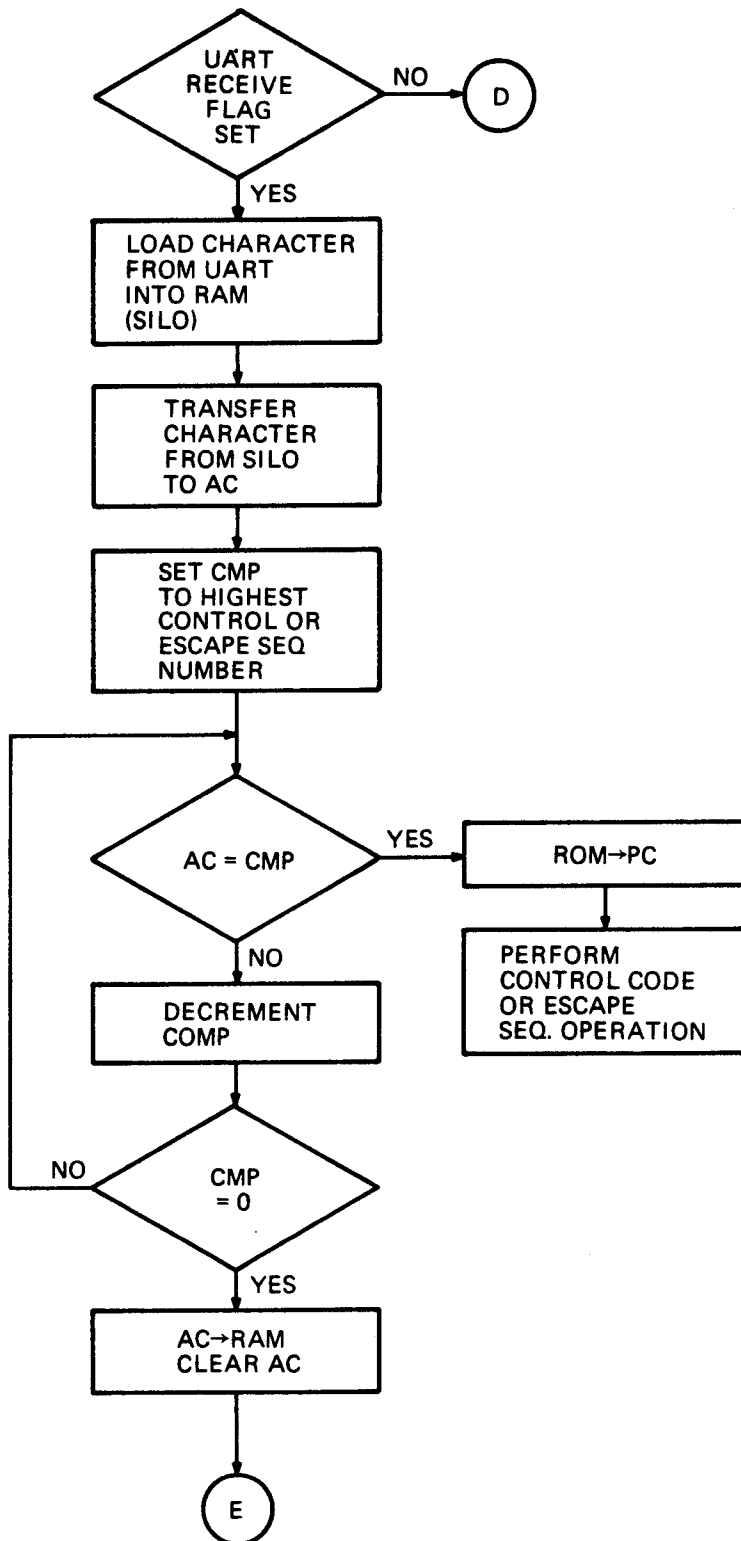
UART RECEIVE FLAG SET

NO

D

YES

LOAD CHARACTER FROM UART INTO RAM (SILO)

TRANSFER CHARACTER FROM SILO TO AC

SET CMP TO HIGHEST CONTROL OR ESCAPE SEQ NUMBER

AC = CMP

YES

ROM→PC

PERFORM CONTROL CODE OR ESCAPE SEQ. OPERATION

NO

DECREMENT COMP

NO

CMP = 0

YES

AC→RAM CLEAR AC

E